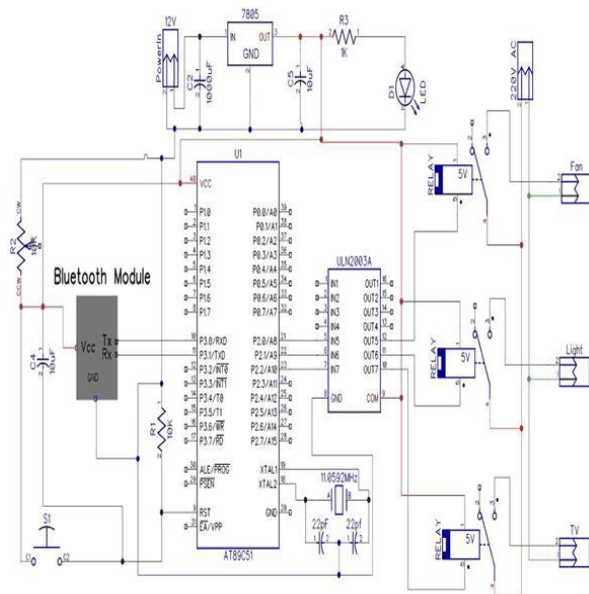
12V
Powerin
7805
IN
OUT
GND
R3
1K
C2
1000uF
C5
10uF
D1
LED
220V AC
U1
VCC
P1.0
P1.1
P1.2
P1.3
P1.4
P1.5
P1.6
P1.7
P0.0/AD0
P0.1/A1
P0.2/A2
P0.3/A3
P0.4/A4
P0.5/A5
P0.6/A6
P0.7/A7
P3.0/RXD
P3.1/TXD
P3.2/$\overline{INT0}$
P3.3/$\overline{INT1}$
P3.4/T0
P3.5/T1
P3.6/$\overline{WR}$
P3.7/$\overline{RD}$
P2.0/A8
P2.1/A9
P2.2/A10
P2.3/A11
P2.4/A12
P2.5/A13
P2.6/A14
P2.7/A15
ALE/$\overline{PROG}$
$\overline{PSEN}$
XTAL1
XTAL2
RST
$\overline{EA}$/VPP
GND
AT89C51
R2
10K
CW
CCW
Bluetooth Module
Vcc
Tx
Rx
GND
C4
10uF
R1
10K
S1
ULN2003A
IN1
IN2
IN3
IN4
IN5
IN6
IN7
GND
OUT1
OUT2
OUT3
OUT4
OUT5
OUT6
OUT7
COM
11.0592MHz
22pf
22pf
RELAY
5V
RELAY
5V
RELAY
5V
Fan
Light
TV